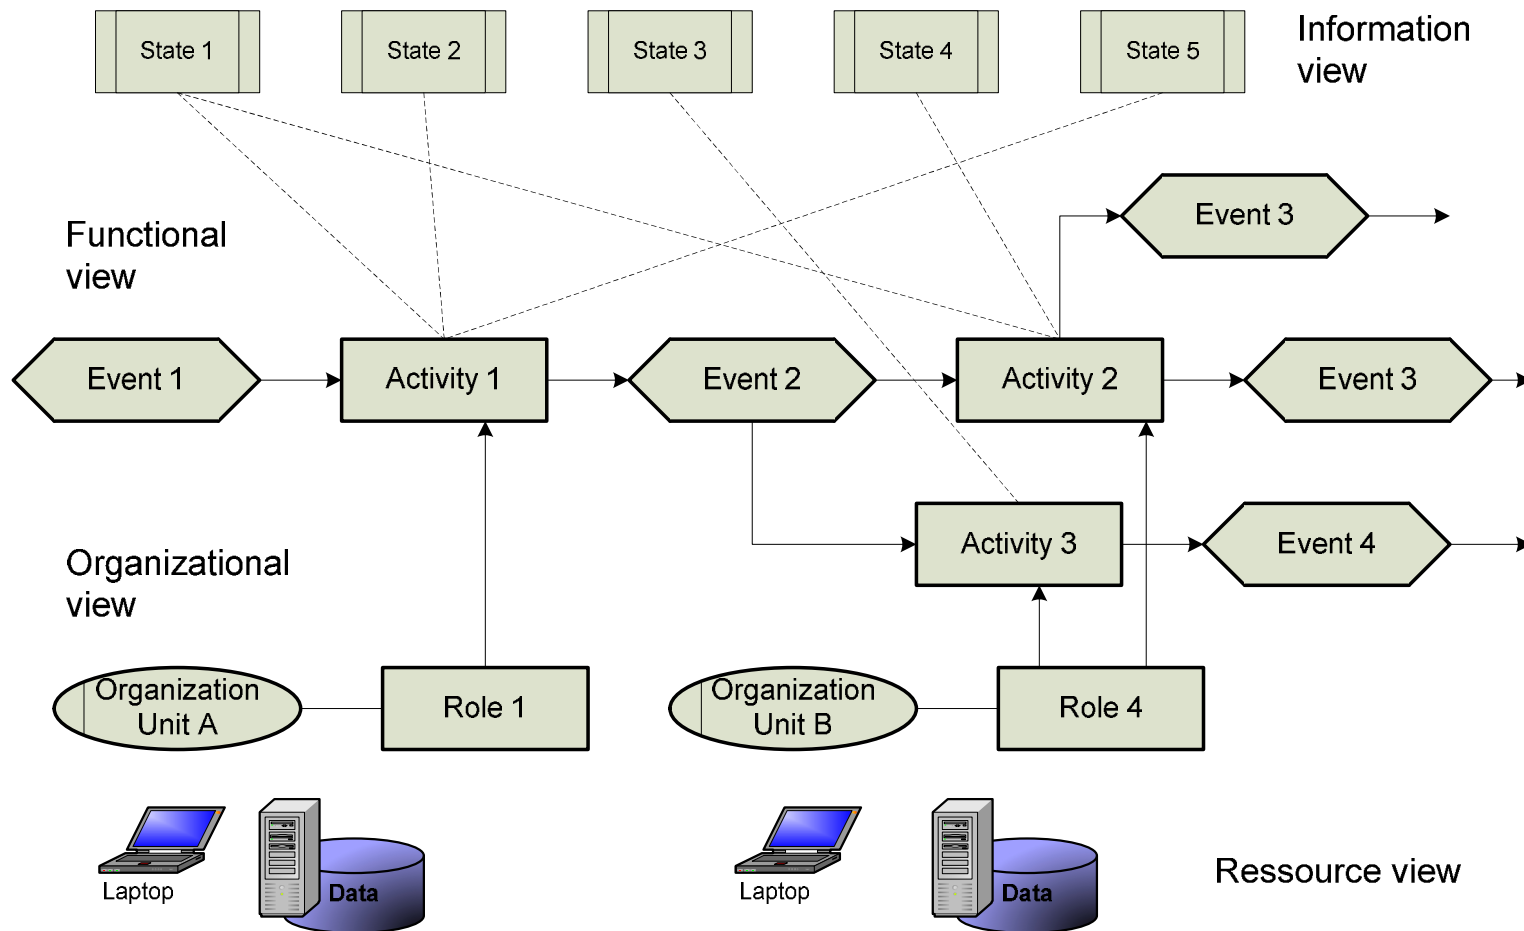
State 1

State 2

State 3

State 4

State 5

Information view

Functional view

Event 3

Event 1

Activity 1

Event 2

Activity 2

Event 3

Activity 3

Event 4

Organizational view

Organization Unit A

Role 1

Organization Unit B

Role 4

Laptop

Data

Laptop

Data

Ressource view